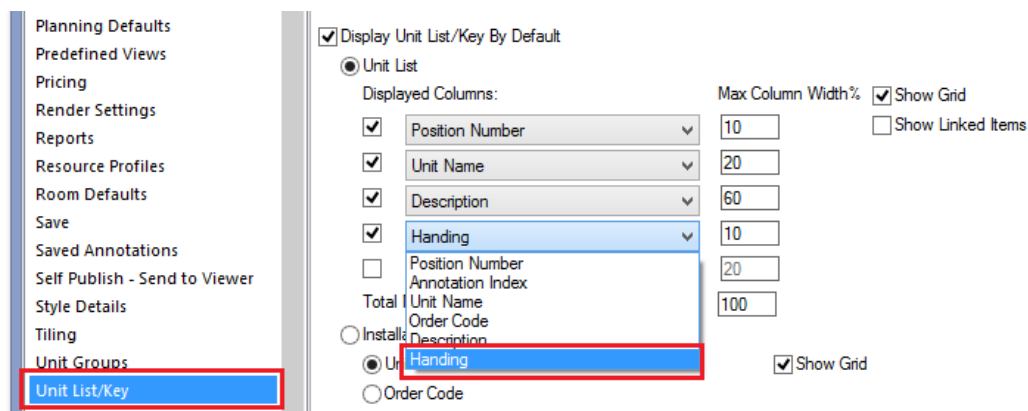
Planning Defaults
Predefined Views
Pricing
Render Settings
Reports
Resource Profiles
Room Defaults
Save
Saved Annotations
Self Publish - Send to Viewer
Style Details
Tiling
Unit Groups
Unit List/Key

Display Unit List/Key By Default
Unit List
Displayed Columns:
Max Column Width%
Show Grid
Show Linked Items

| | Column | Max Column Width% |
|---|---|---|
| ☑ | Position Number | 10 |
| ☑ | Unit Name | 20 |
| ☑ | Description | 60 |
| ☑ | Handing | 10 |
| ☐ | | 20 |

Position Number
Annotation Index
Unit Name
Order Code
Description
Handing

Total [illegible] 100
Installa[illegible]
Un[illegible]
Show Grid
Order Code